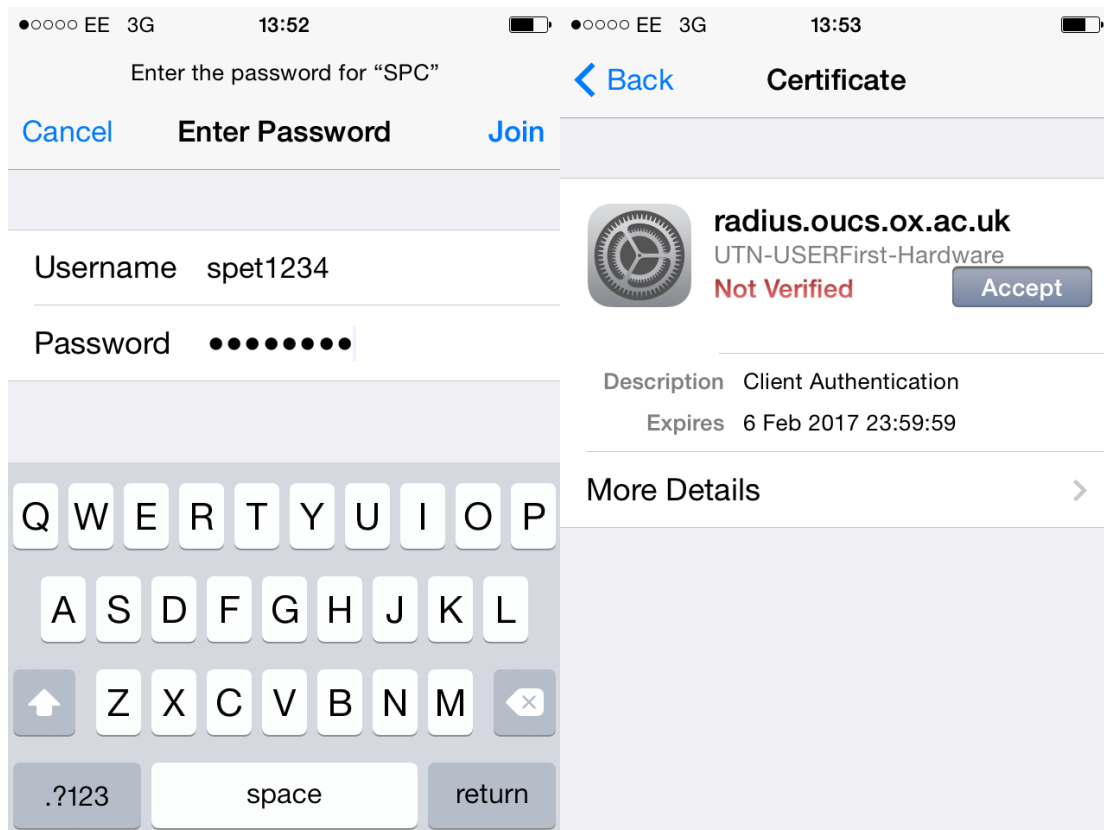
●○○○○ EE 3G 13:52

Enter the password for “SPC”

Cancel Enter Password Join

Username spet1234

Password ●●●●●●●●

Q W E R T Y U I O P
A S D F G H J K L
Z X C V B N M
.?123 space return

●○○○○ EE 3G 13:53

Back Certificate

radius.oucs.ox.ac.uk
UTN-USERFirst-Hardware
Not Verified
Accept

Description Client Authentication
Expires 6 Feb 2017 23:59:59

More Details